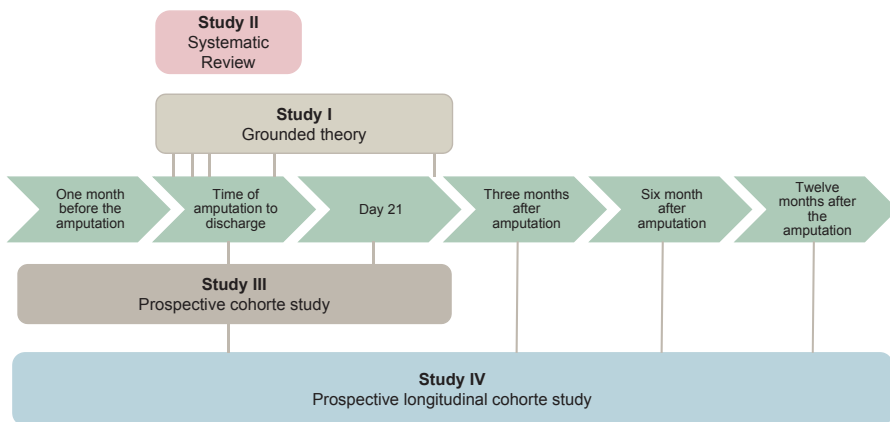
Study II
Systematic Review

Study I
Grounded theory

One month before the amputation

Time of amputation to discharge

Day 21

Three months after amputation

Six month after amputation

Twelve months after the amputation

Study III
Prospective cohorte study

Study IV
Prospective longitudinal cohorte study